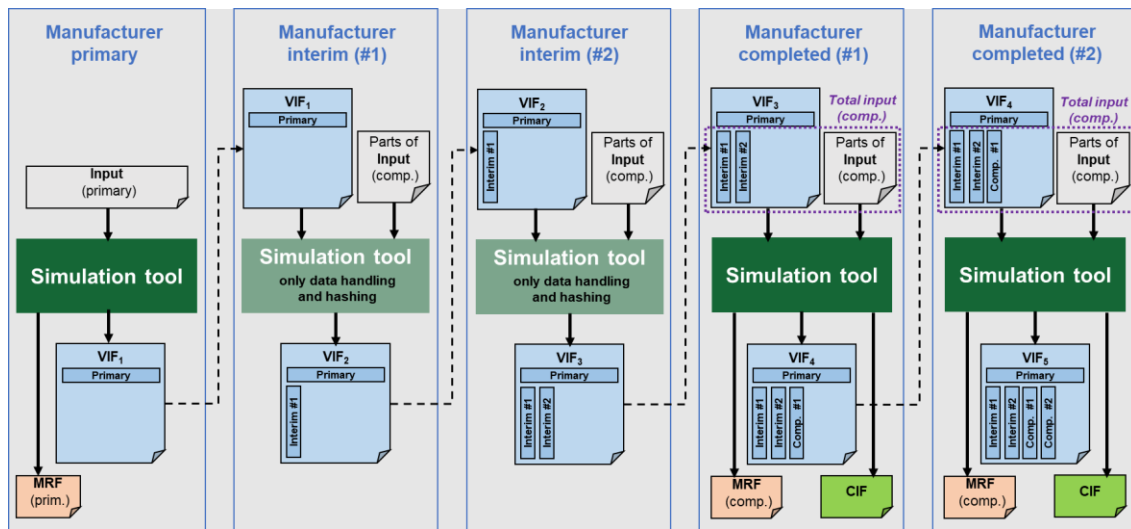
Manufacturer primary

Input (primary)

Simulation tool

$VIF_1$
Primary

MRF (prim.)

Manufacturer interim (#1)

$VIF_1$
Primary

Parts of Input (comp.)

Simulation tool
only data handling and hashing

$VIF_2$
Primary
Interim #1

Manufacturer interim (#2)

$VIF_2$
Primary
Interim #1

Parts of Input (comp.)

Simulation tool
only data handling and hashing

$VIF_3$
Primary
Interim #1
Interim #2

Manufacturer completed (#1)

$VIF_3$
Primary
Interim #1
Interim #2

Total input (comp.)

Parts of Input (comp.)

Simulation tool

$VIF_4$
Primary
Interim #1
Interim #2
Comp. #1

MRF (comp.)

CIF

Manufacturer completed (#2)

$VIF_4$
Primary
Interim #1
Interim #2
Comp. #1

Total input (comp.)

Parts of Input (comp.)

Simulation tool

$VIF_5$
Primary
Interim #1
Interim #2
Comp. #1
Comp. #2

MRF (comp.)

CIF